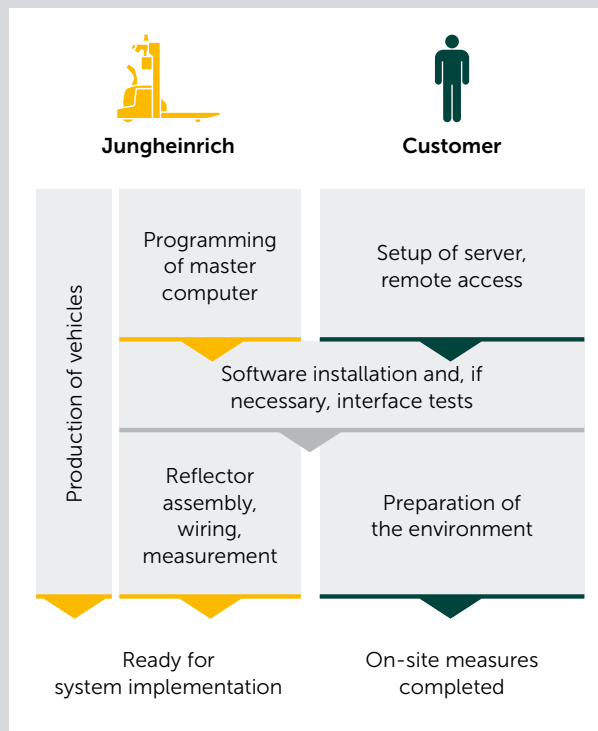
Jungheinrich

Customer

Production of vehicles

Programming of master computer

Setup of server, remote access

Software installation and, if necessary, interface tests

Reflector assembly, wiring, measurement

Preparation of the environment

Ready for system implementation

On-site measures completed